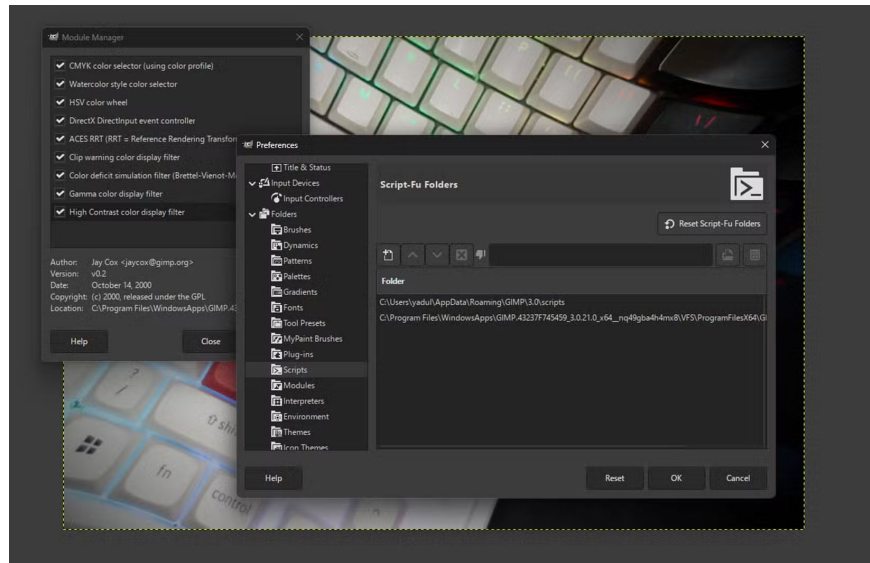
Module Manager

CMYK color selector (using color profile)
Watercolor style color selector
HSV color wheel
DirectX DirectInput event controller
ACES RRT (RRT = Reference Rendering Transfor
Clip warning color display filter
Color deficit simulation filter (Brettel-Vienot-M
Gamma color display filter
High Contrast color display filter

Author: Jay Cox <jaycox@gimp.org>
Version: v0.2
Date: October 14, 2000
Copyright: (c) 2000, released under the GPL
Location: C:\Program Files\WindowsApps\GIMP.43

Help
Close

Preferences

Title & Status
Input Devices
Input Controllers
Folders
Brushes
Dynamics
Patterns
Palettes
Gradients
Fonts
Tool Presets
MyPaint Brushes
Plug-ins
Scripts
Modules
Interpreters
Environment
Themes
Icon Themes

Script-Fu Folders

Reset Script-Fu Folders

Folder
C:\Users\yadul\AppData\Roaming\GIMP\3.0\scripts
C:\Program Files\WindowsApps\GIMP.43237F745459_3.0.21.0_x64__nq49gba4h4mx8\VFS\ProgramFilesX64\G

Help
Reset
OK
Cancel

shi
fn
control